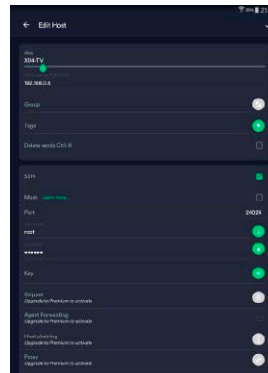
Edit Host

Alias
XIVA-TV
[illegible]
192.168.0.8

Group

Tags

Delete sends Ctrl-H

SSH

Mosh Learn more

Port
24024

root

••••••

Key

Snippet
Upgrade to Premium to activate

Agent Forwarding
Upgrade to Premium to activate

Host chaining
Upgrade to Premium to activate

Proxy
Upgrade to Premium to activate